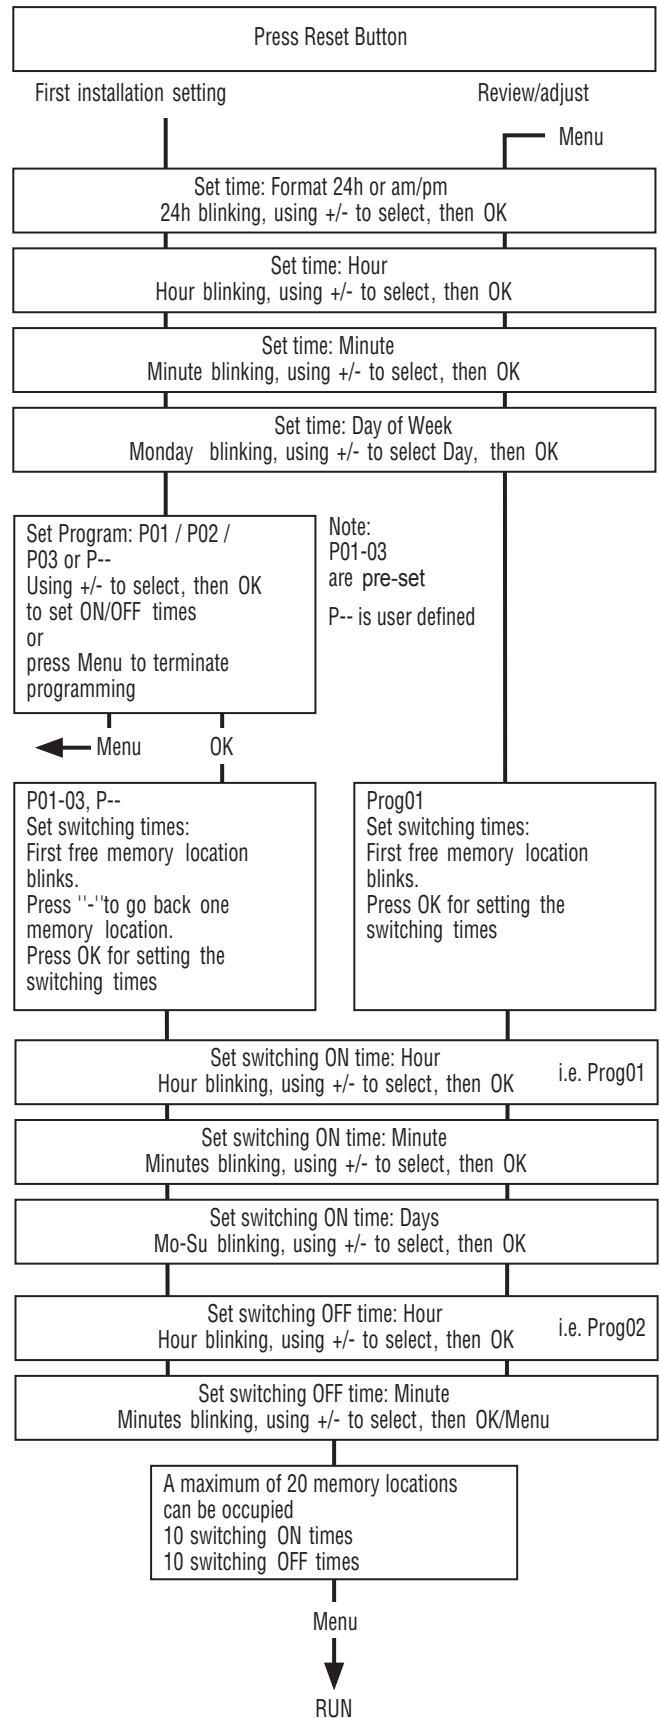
Press Reset Button

First installation setting

Review/adjust

Menu

Set time: Format 24h or am/pm
24h blinking, using +/- to select, then OK

Set time: Hour
Hour blinking, using +/- to select, then OK

Set time: Minute
Minute blinking, using +/- to select, then OK

Set time: Day of Week
Monday blinking, using +/- to select Day, then OK

Set Program: P01 / P02 / P03 or P--
Using +/- to select, then OK to set ON/OFF times
or
press Menu to terminate programming

Note:
P01-03
are pre-set

P-- is user defined

Menu

OK

P01-03, P--
Set switching times:
First free memory location blinks.
Press ''-''to go back one memory location.
Press OK for setting the switching times

Prog01
Set switching times:
First free memory location blinks.
Press OK for setting the switching times

Set switching ON time: Hour
Hour blinking, using +/- to select, then OK

i.e. Prog01

Set switching ON time: Minute
Minutes blinking, using +/- to select, then OK

Set switching ON time: Days
Mo-Su blinking, using +/- to select, then OK

Set switching OFF time: Hour
Hour blinking, using +/- to select, then OK

i.e. Prog02

Set switching OFF time: Minute
Minutes blinking, using +/- to select, then OK/Menu

A maximum of 20 memory locations can be occupied
10 switching ON times
10 switching OFF times

Menu

RUN